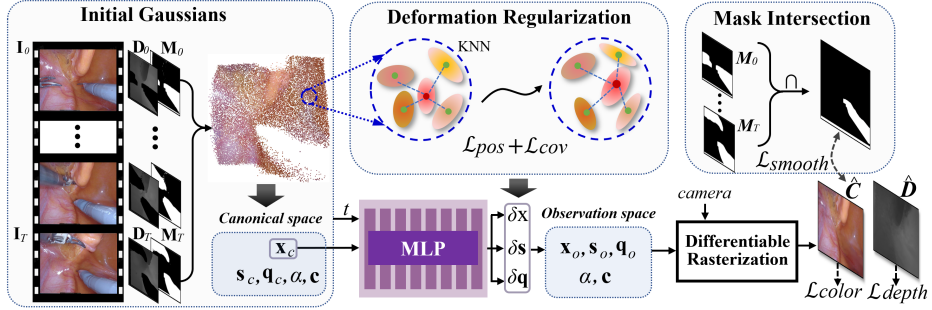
Initial Gaussians

$\mathbf{I}_0$ $\mathbf{D}_0$ $\mathbf{M}_0$

$\mathbf{I}_T$ $\mathbf{D}_T$ $\mathbf{M}_T$

Deformation Regularization

KNN

$\mathcal{L}_{pos} + \mathcal{L}_{cov}$

Mask Intersection

$\boldsymbol{M}_0$

$\boldsymbol{M}_T$

$\cap$

$\mathcal{L}_{smooth}$

Canonical space

$t$

$\mathbf{x}_c$

$\mathbf{s}_c, \mathbf{q}_c, \alpha, \mathbf{c}$

MLP

$\delta\mathrm{x}$

$\delta\mathbf{s}$

$\delta\mathbf{q}$

Observation space

$\mathbf{x}_o, \mathbf{s}_o, \mathbf{q}_o$

$\alpha, \mathbf{c}$

camera

Differentiable Rasterization

$\hat{\boldsymbol{C}}$

$\hat{\boldsymbol{D}}$

$\mathcal{L}_{color}$ $\mathcal{L}_{depth}$